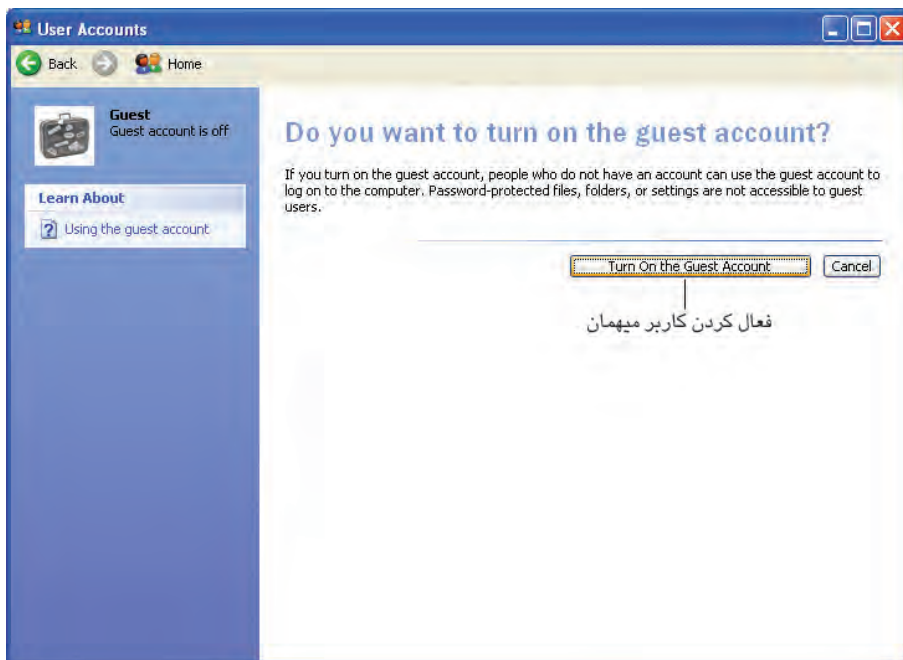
User Accounts

Back

Home

Guest
Guest account is off

Learn About

Using the guest account

Do you want to turn on the guest account?

If you turn on the guest account, people who do not have an account can use the guest account to log on to the computer. Password-protected files, folders, or settings are not accessible to guest users.

Turn On the Guest Account

Cancel

فعال کردن کاربر میهمان